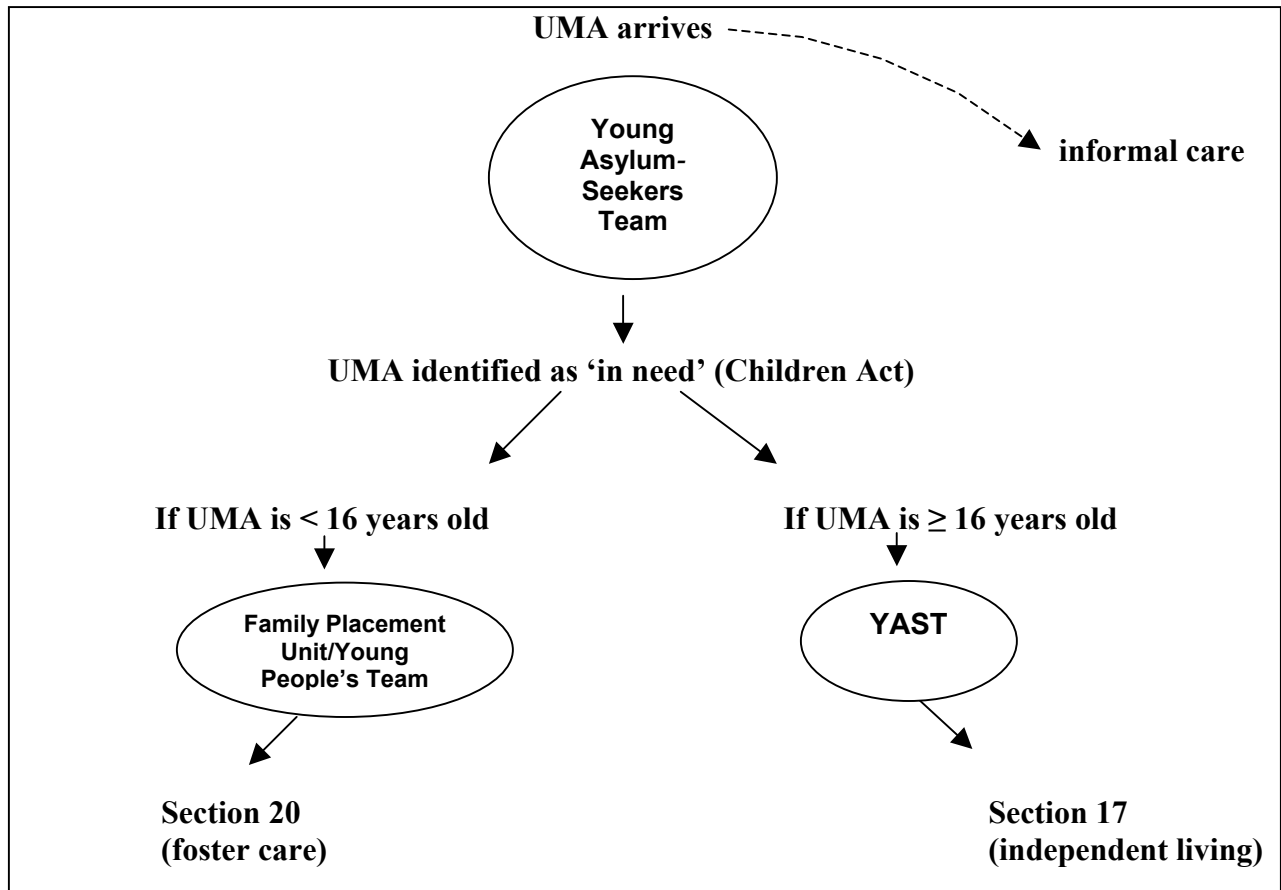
UMA arrives

informal care

Young Asylum-Seekers Team

UMA identified as 'in need' (Children Act)

If UMA is $<$ 16 years old

If UMA is $\geq$ 16 years old

Family Placement Unit/Young People's Team

YAST

Section 20 (foster care)

Section 17 (independent living)